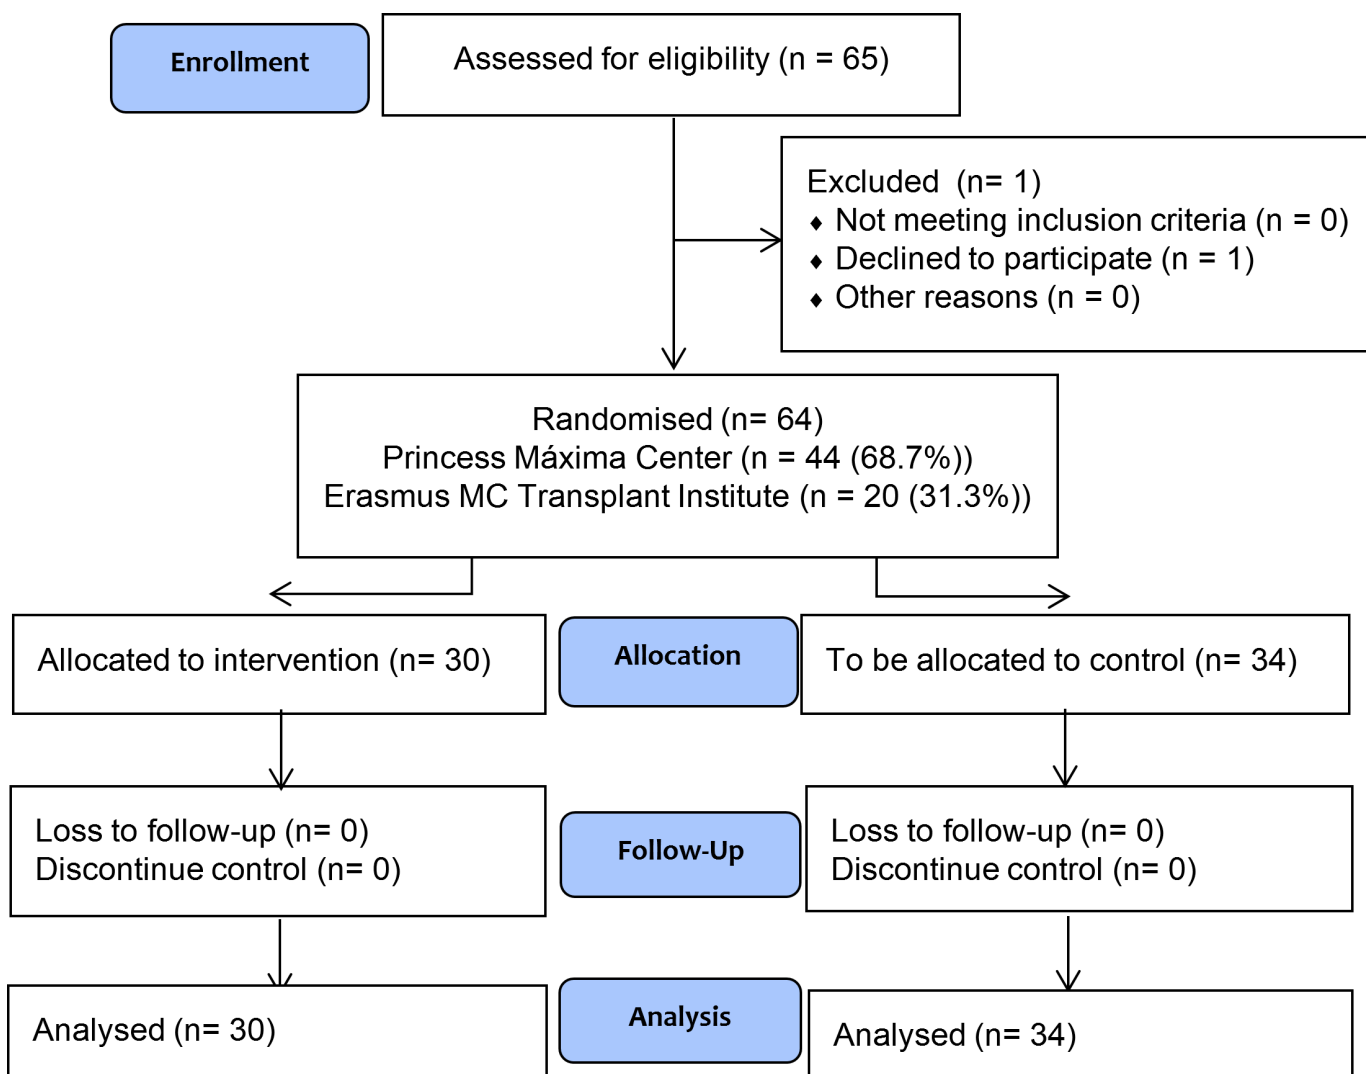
Enrollment

Assessed for eligibility (n = 65)

Excluded (n= 1)
♦ Not meeting inclusion criteria (n = 0)
♦ Declined to participate (n = 1)
♦ Other reasons (n = 0)

Randomised (n= 64)
Princess Máxima Center (n = 44 (68.7%))
Erasmus MC Transplant Institute (n = 20 (31.3%))

Allocated to intervention (n= 30)

Allocation

To be allocated to control (n= 34)

Loss to follow-up (n= 0)
Discontinue control (n= 0)

Follow-Up

Loss to follow-up (n= 0)
Discontinue control (n= 0)

Analysed (n= 30)

Analysis

Analysed (n= 34)